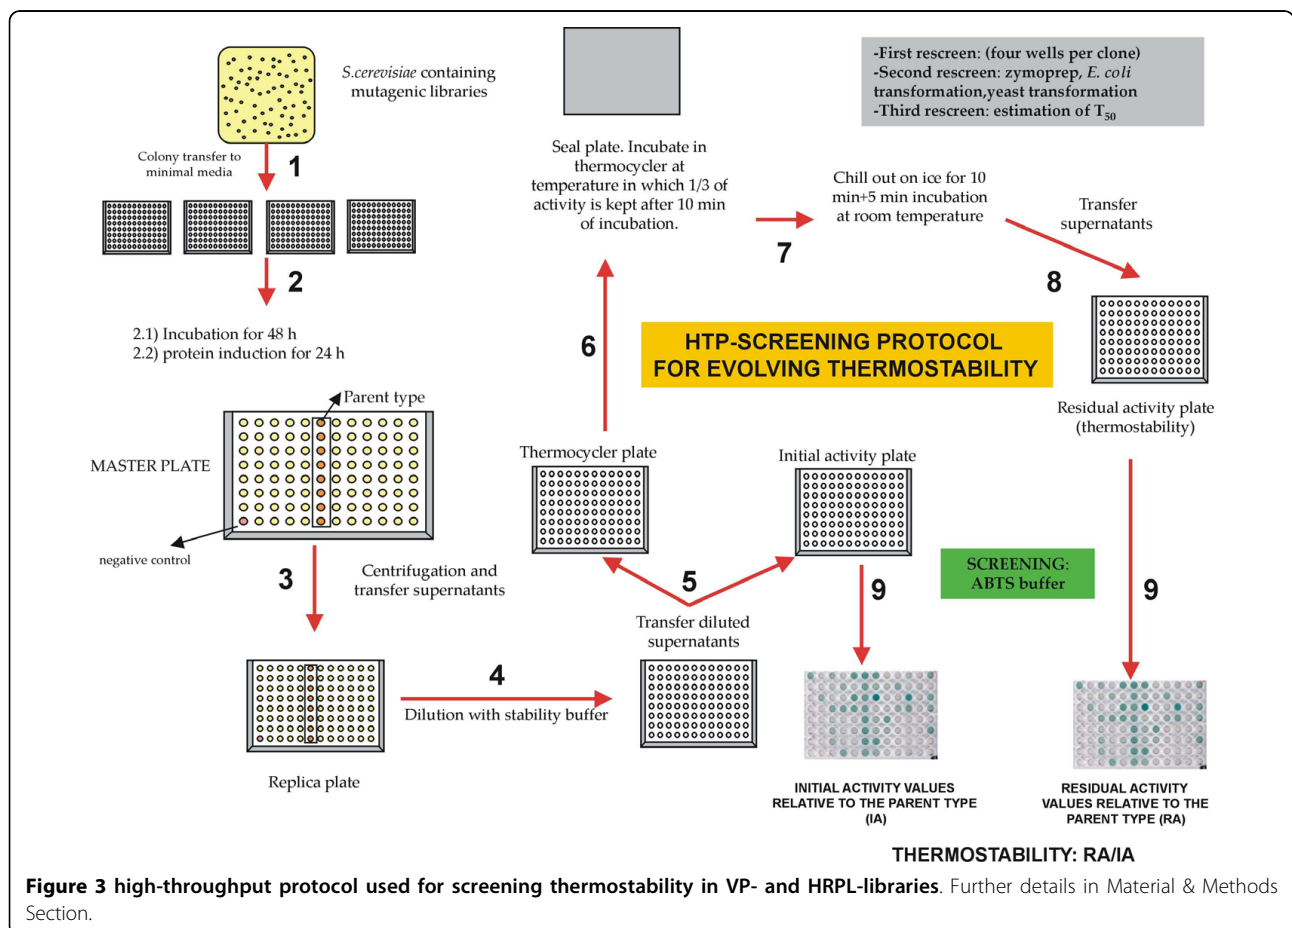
S.cerevisiae containing mutagenic libraries

Colony transfer to minimal media

1

2

2.1) Incubation for 48 h
2.2) protein induction for 24 h

Parent type

MASTER PLATE

negative control

3

Centrifugation and transfer supernatants

Replica plate

4

Dilution with stability buffer

Seal plate. Incubate in thermocycler at temperature in which 1/3 of activity is kept after 10 min of incubation.

6

Thermocycler plate

5

Transfer diluted supernatants

Initial activity plate

7

Chill out on ice for 10 min+5 min incubation at room temperature

-First rescreen: (four wells per clone)
-Second rescreen: zymoprep, E. coli transformation,yeast transformation
-Third rescreen: estimation of $T_{50}$

Transfer supernatants

8

HTP-SCREENING PROTOCOL FOR EVOLVING THERMOSTABILITY

Residual activity plate (thermostability)

SCREENING: ABTS buffer

9

9

INITIAL ACTIVITY VALUES RELATIVE TO THE PARENT TYPE (IA)

RESIDUAL ACTIVITY VALUES RELATIVE TO THE PARENT TYPE (RA)

THERMOSTABILITY: RA/IA

Figure 3 high-throughput protocol used for screening thermostability in VP- and HRPL-libraries. Further details in Material & Methods Section.